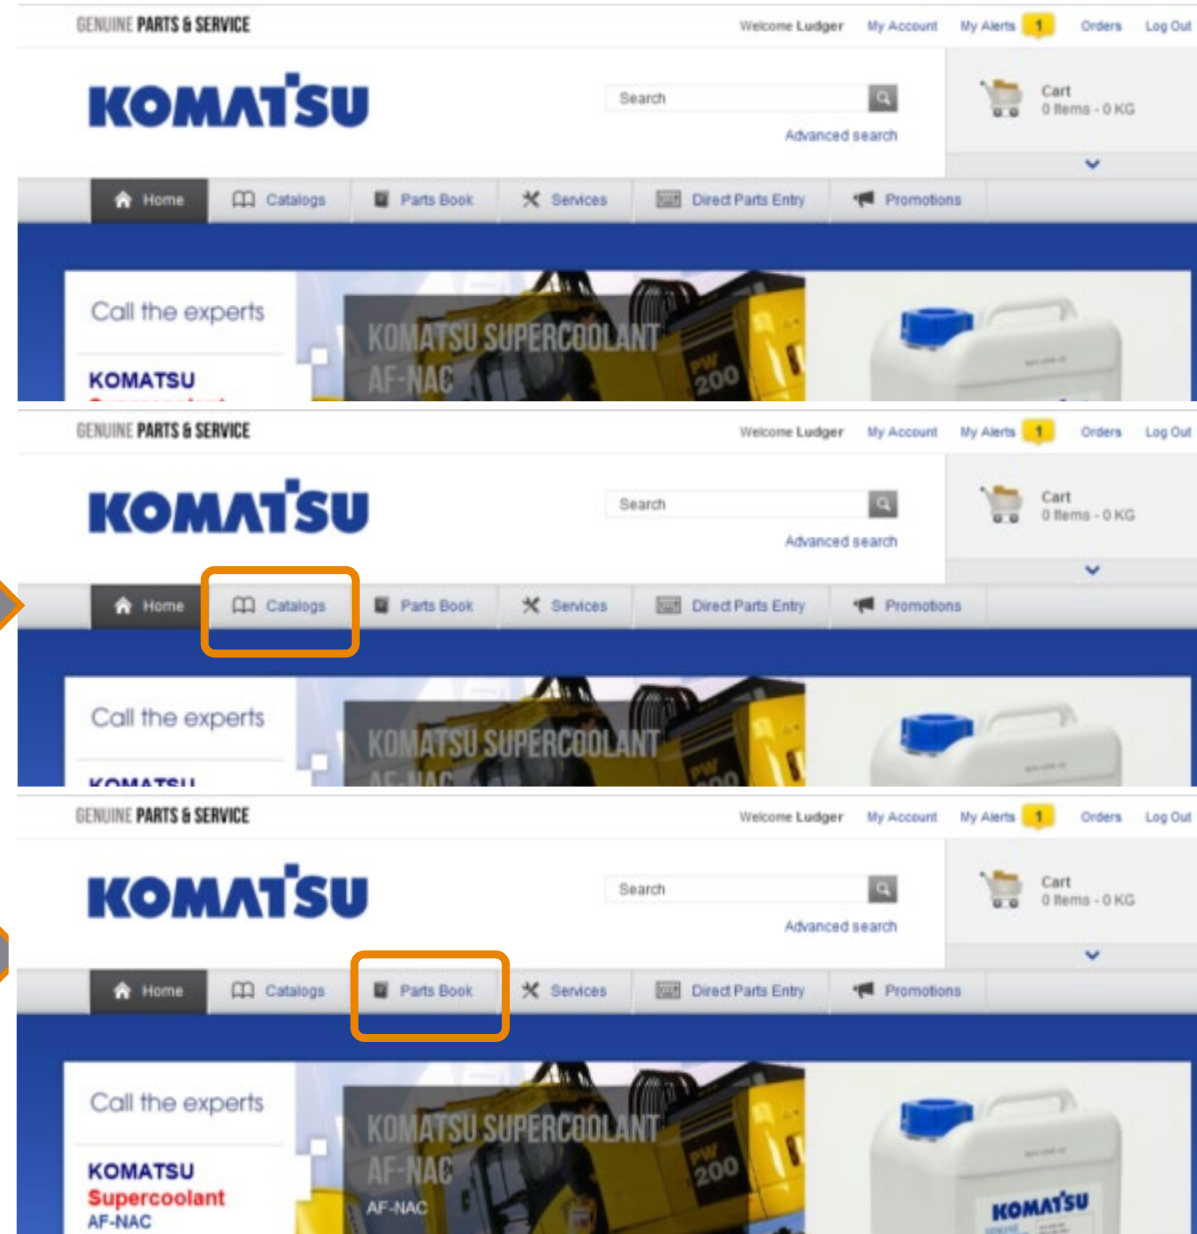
GENUINE PARTS & SERVICE

Welcome Ludger My Account My Alerts 1 Orders Log Out

KOMATSU

Search

Advanced search

Cart
0 Items - 0 KG

Home Catalogs Parts Book Services Direct Parts Entry Promotions

Call the experts

KOMATSU

KOMATSU SUPERCOOLANT AF-NAC

PW 200

GENUINE PARTS & SERVICE

Welcome Ludger My Account My Alerts 1 Orders Log Out

KOMATSU

Search

Advanced search

Cart
0 Items - 0 KG

Home Catalogs Parts Book Services Direct Parts Entry Promotions

Call the experts

KOMATSU SUPERCOOLANT

GENUINE PARTS & SERVICE

Welcome Ludger My Account My Alerts 1 Orders Log Out

KOMATSU

Search

Advanced search

Cart
0 Items - 0 KG

Home Catalogs Parts Book Services Direct Parts Entry Promotions

Call the experts

KOMATSU
Supercoolant
AF-NAC

KOMATSU SUPERCOOLANT AF-NAC

AF-NAC

PW 200

KOMATSU